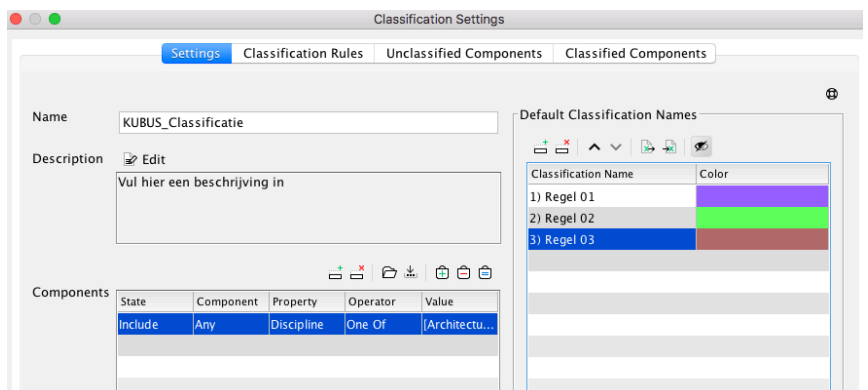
Classification Settings

Settings | Classification Rules | Unclassified Components | Classified Components

Name
KUBUS_Classificatie

Description
Edit
Vul hier een beschrijving in

Components

| State | Component | Property | Operator | Value |
|---|---|---|---|---|
| Include | Any | Discipline | One Of | [Architectu... |

Default Classification Names

| Classification Name | Color |
|---|---|
| 1) Regel 01 | |
| 2) Regel 02 | |
| 3) Regel 03 | |